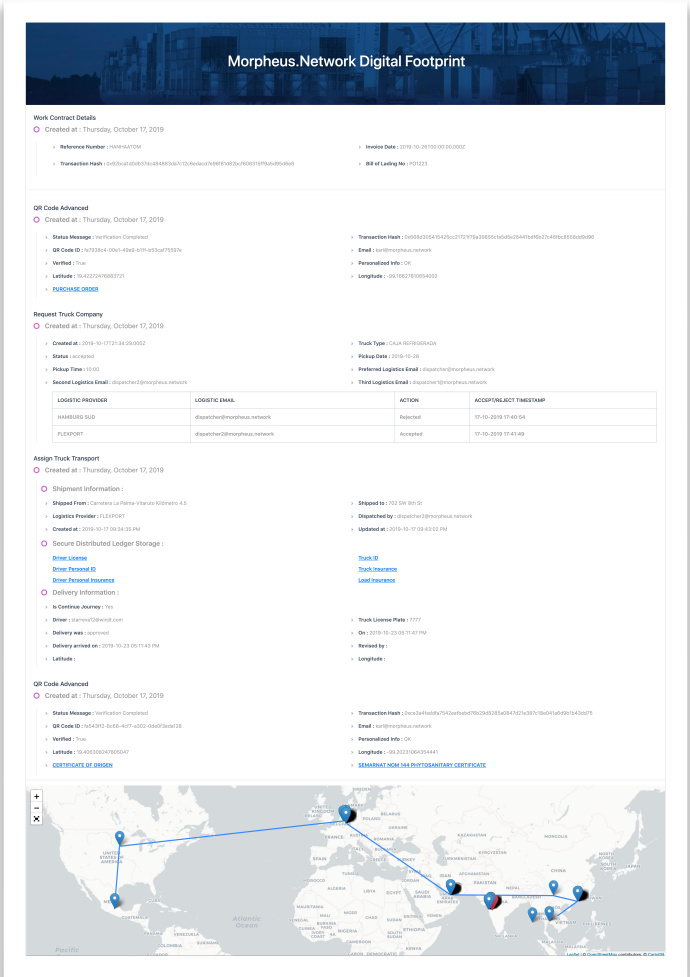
Morpheus.Network Digital Footprint

Work Contract Details

Created at : Thursday, October 17, 2019

Reference Number : HAMHARTOM

Invoice Date : 2019-10-26T00:00:00.000Z

Transaction Hash : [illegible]

Bill of Lading No : PO1223

QR Code Advanced

Created at : Thursday, October 17, 2019

Status Message : Verification Completed

Transaction Hash : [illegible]

QR Code ID : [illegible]

Email : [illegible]@morpheus.network

Verified : True

Personalized Info : OK

Latitude : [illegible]

Longitude : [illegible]

PURCHASE ORDER

Request Truck Company

Created at : Thursday, October 17, 2019

Created at : 2019-10-17T21:34:29.000Z

Truck Type : CAJA REFRIGERADA

Status : accepted

Pickup Date : 2019-10-26

Pickup Time : 10:00

Preferred Logistics Email : dispatcher@morpheus.network

Second Logistics Email : dispatcher2@morpheus.network

Third Logistics Email : dispatcher1@morpheus.network

| LOGISTIC PROVIDER | LOGISTIC EMAIL | ACTION | ACCEPT/REJECT TIMESTAMP |
|---|---|---|---|
| HAMBURG SUD | dispatcher@morpheus.network | Rejected | 17-10-2019 17:40:54 |
| FLEXPORT | dispatcher2@morpheus.network | Accepted | 17-10-2019 17:41:49 |

Assign Truck Transport

Created at : Thursday, October 17, 2019

Shipment Information :

Shipped From : Carretera La Palma-Villaruto Kilómetro 4.5

Shipped to : 702 SW 8th St

Logistics Provider : FLEXPORT

Dispatched by : dispatcher2@morpheus.network

Created at : 2019-10-17 09:34:35 PM

Updated at : 2019-10-17 09:43:52 PM

Secure Distributed Ledger Storage :

Driver License

Truck ID

Driver Personal ID

Truck Insurance

Driver Personal Insurance

Load Insurance

Delivery Information :

Is Continue Journey : Yes

Driver : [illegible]

Truck License Plate : 7777

Delivery was : approved

On : 2019-10-23 09:11:47 PM

Delivery arrived on : 2019-10-23 05:11:43 PM

Revised by :

Latitude :

Longitude :

QR Code Advanced

Created at : Thursday, October 17, 2019

Status Message : Verification Completed

Transaction Hash : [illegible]

QR Code ID : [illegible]

Email : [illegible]@morpheus.network

Verified : True

Personalized Info : OK

Latitude : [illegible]

Longitude : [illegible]

CERTIFICATE OF ORIGEN

SEMARNAT NOM 144 PHYTOSANITARY CERTIFICATE

+
−

Atlantic Ocean

Pacific

Leaflet | © OpenStreetMap contributors © CartoDB